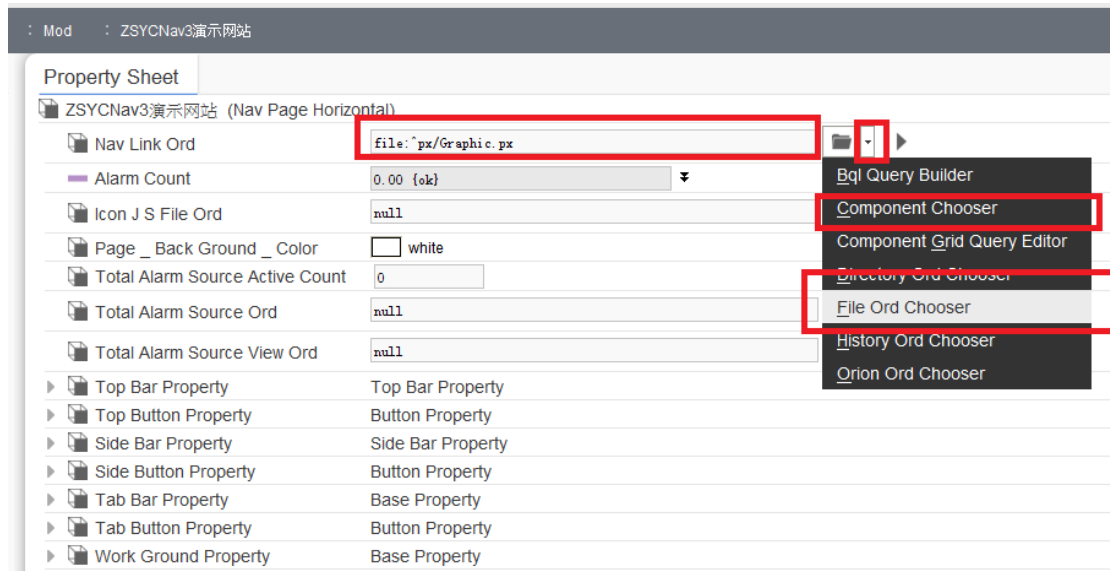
: Mod : ZSYCNav3演示网站

Property Sheet

ZSYCNav3演示网站 (Nav Page Horizontal)

| | |
|---|---|
| Nav Link Ord | file:^px/Graphic.px |
| Alarm Count | 0.00 {ok} |
| Icon J S File Ord | null |
| Page _ Back Ground _ Color | white |
| Total Alarm Source Active Count | 0 |
| Total Alarm Source Ord | null |
| Total Alarm Source View Ord | null |
| Top Bar Property | Top Bar Property |
| Top Button Property | Button Property |
| Side Bar Property | Side Bar Property |
| Side Button Property | Button Property |
| Tab Bar Property | Base Property |
| Tab Button Property | Button Property |
| Work Ground Property | Base Property |

Bql Query Builder
Component Chooser
Component Grid Query Editor
Directory Ord Chooser
File Ord Chooser
History Ord Chooser
Orion Ord Chooser